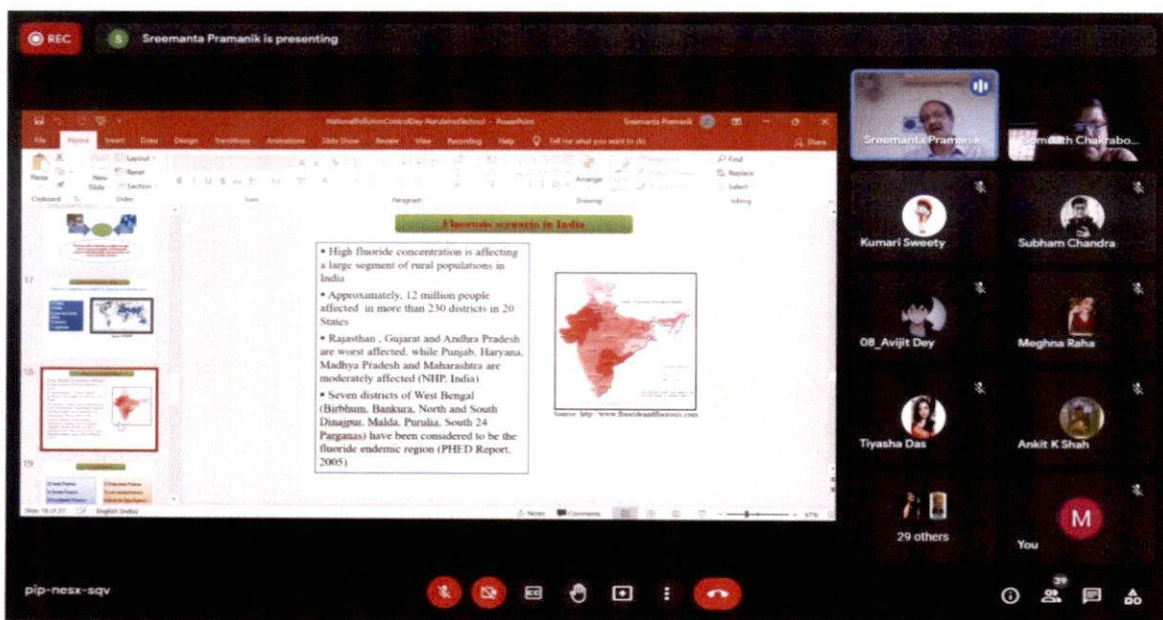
REC

Sreemanta Pramanik is presenting

NationalPollutionControlDay-NarulaInstSchool - PowerPoint

Sreemanta Pramanik

File Home Insert Draw Design Transitions Animations Slide Show Review View Recording Help Tell me what you want to do

Share

Paste New Slide Layout Reset Section

Clipboard Slides Font Paragraph Drawing Editing

Find Replace Select

Arrange

17

18

19

Fluoride scenario in India

• High fluoride concentration is affecting a large segment of rural populations in India

• Approximately, 12 million people affected in more than 230 districts in 20 States

• Rajasthan , Gujarat and Andhra Pradesh are worst affected, while Punjab, Haryana, Madhya Pradesh and Maharashtra are moderately affected (NHP, India)

• Seven districts of West Bengal (Birbhum, Bankura, North and South Dinajpur, Malda, Purulia, South 24 Parganas) have been considered to be the fluoride endemic region (PHED Report, 2005)

Source: http://www.fluorideandfluorosis.com

Slide 18 of 27 English (India)

Notes Comments

Sreemanta Pramanik

Somnath Chakrabo...

Kumari Sweety

Subham Chandra

08_Avijit Dey

Meghna Raha

Tiyasha Das

Ankit K Shah

29 others

M

You

pip-nesx-sqv

39